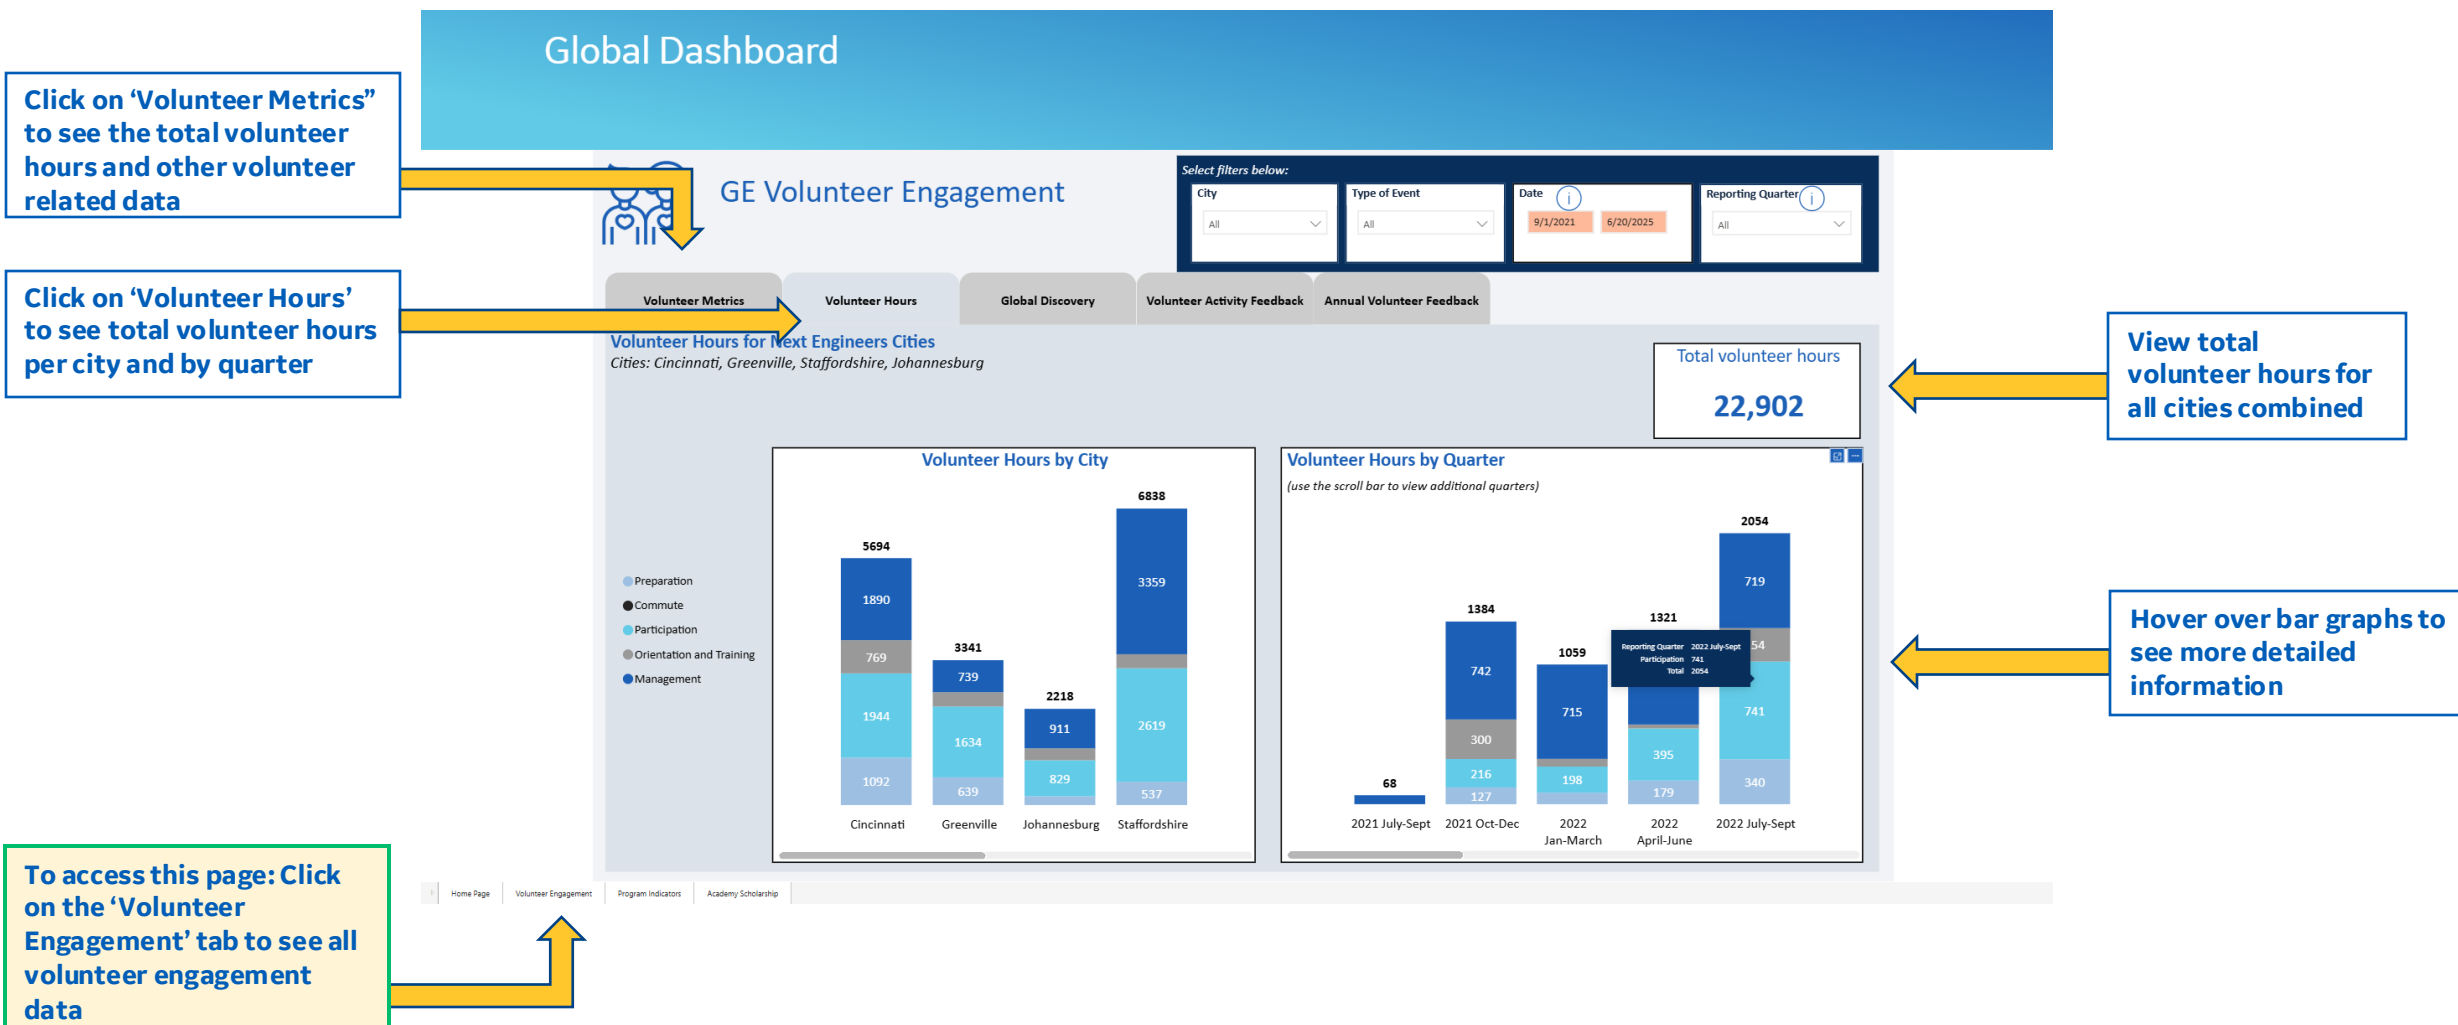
Global Dashboard

Click on 'Volunteer Metrics" to see the total volunteer hours and other volunteer related data

Click on 'Volunteer Hours' to see total volunteer hours per city and by quarter

GE Volunteer Engagement

Select filters below:

City
All

Type of Event
All

Date
9/1/2021 6/20/2025

Reporting Quarter
All

Volunteer Metrics | Volunteer Hours | Global Discovery | Volunteer Activity Feedback | Annual Volunteer Feedback

Volunteer Hours for Next Engineers Cities
Cities: Cincinnati, Greenville, Staffordshire, Johannesburg

Total volunteer hours
22,902

View total volunteer hours for all cities combined

Volunteer Hours by City

Preparation
Commute
Participation
Orientation and Training
Management

5694
1890
769
1944
1092
Cincinnati

3341
739
1634
639
Greenville

2218
911
829
Johannesburg

6838
3359
2619
537
Staffordshire

Volunteer Hours by Quarter
(use the scroll bar to view additional quarters)

68
2021 July-Sept

1384
742
300
216
127
2021 Oct-Dec

1059
715
198
2022 Jan-March

1321
395
179
2022 April-June

2054
719
54
741
340
2022 July-Sept

Reporting Quarter 2022 July-Sept
Participation 741
Total 2054

Hover over bar graphs to see more detailed information

To access this page: Click on the 'Volunteer Engagement' tab to see all volunteer engagement data

Home Page | Volunteer Engagement | Program Indicators | Academy Scholarship